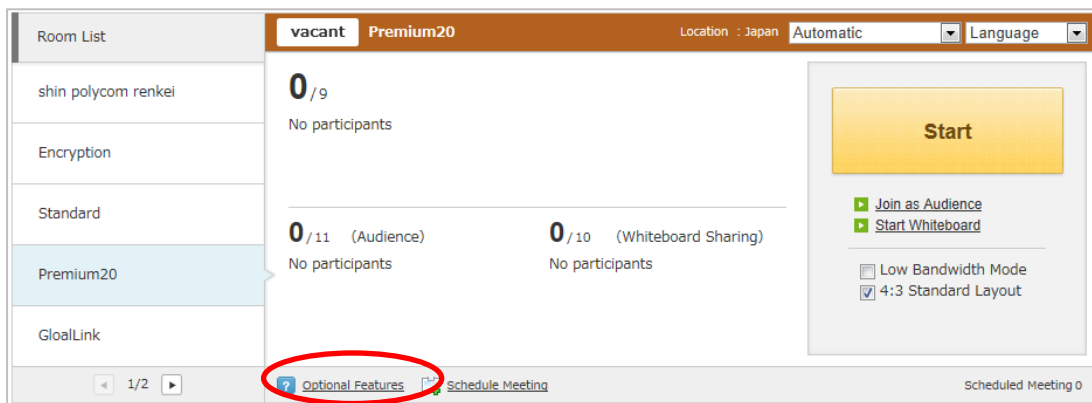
Room List

shin polycom renkei

Encryption

Standard

Premium20

GloalLink

1/2

vacant Premium20

Location : Japan Automatic Language

0/9
No participants

0/11 (Audience)
No participants

0/10 (Whiteboard Sharing)
No participants

Start

Join as Audience
Start Whiteboard

Low Bandwidth Mode
4:3 Standard Layout

Optional Features Schedule Meeting

Scheduled Meeting 0